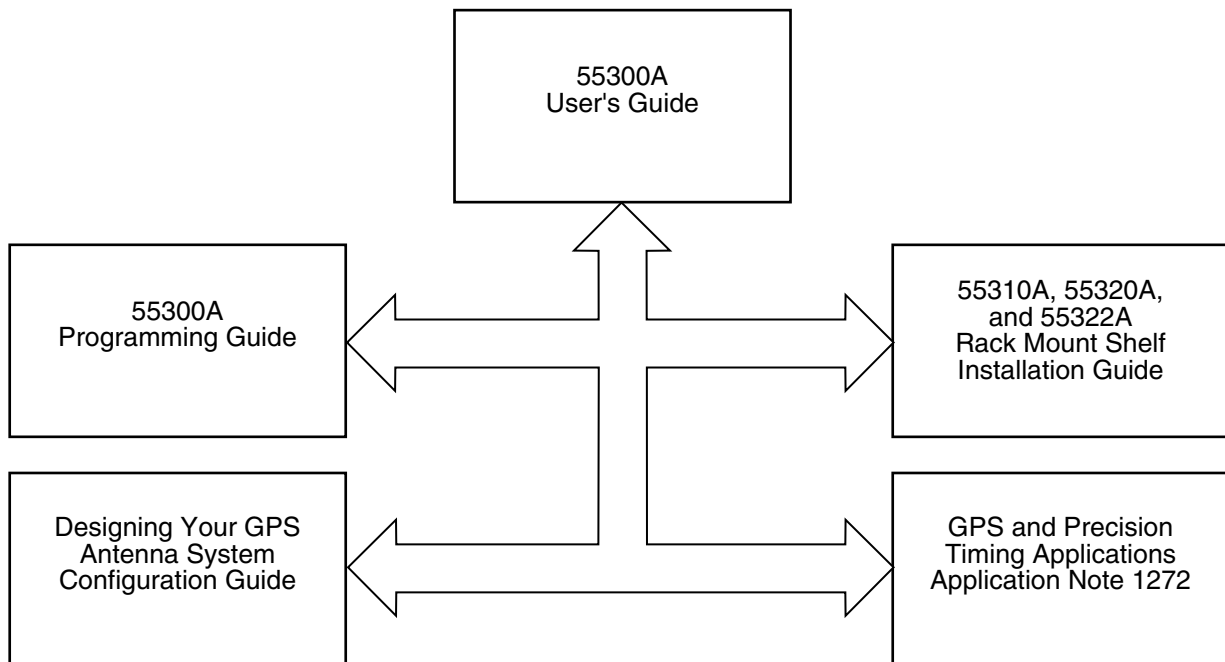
55300A
User's Guide

55300A
Programming Guide

55310A, 55320A, and 55322A
Rack Mount Shelf
Installation Guide

Designing Your GPS
Antenna System
Configuration Guide

GPS and Precision
Timing Applications
Application Note 1272